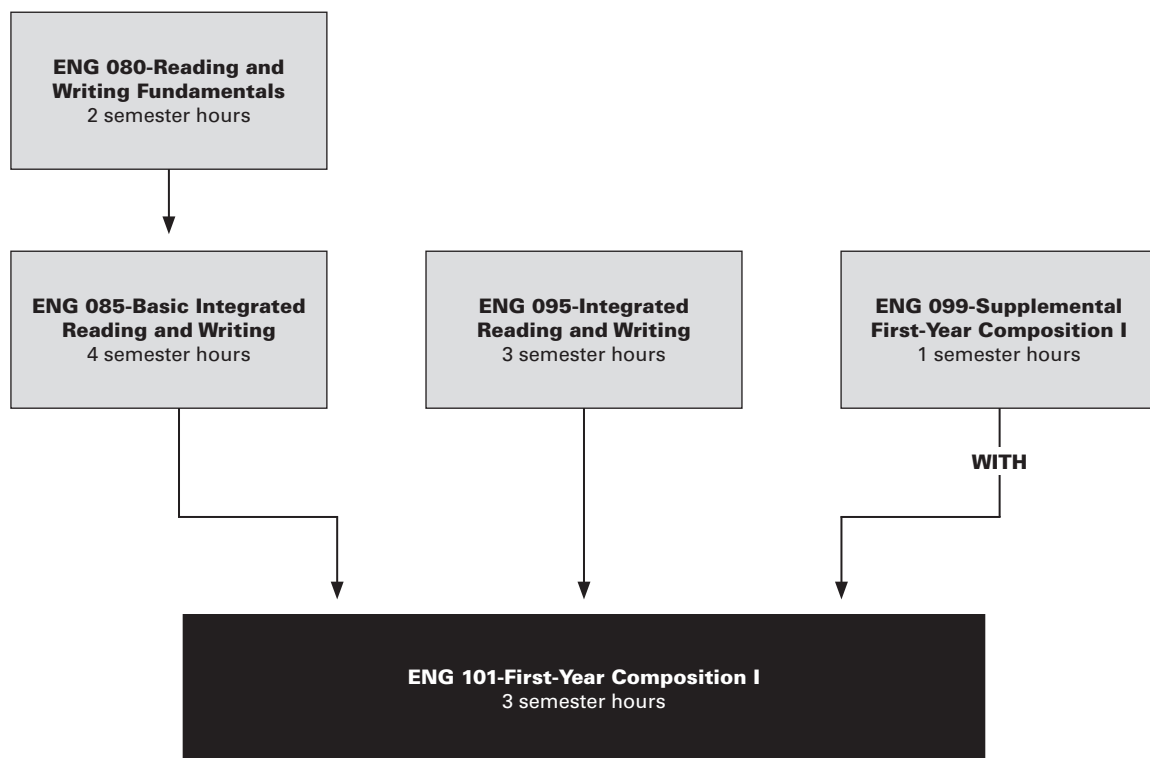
**ENG 080-Reading and Writing Fundamentals**
2 semester hours

**ENG 085-Basic Integrated Reading and Writing**
4 semester hours

**ENG 095-Integrated Reading and Writing**
3 semester hours

**ENG 099-Supplemental First-Year Composition I**
1 semester hours

**WITH**

**ENG 101-First-Year Composition I**
3 semester hours